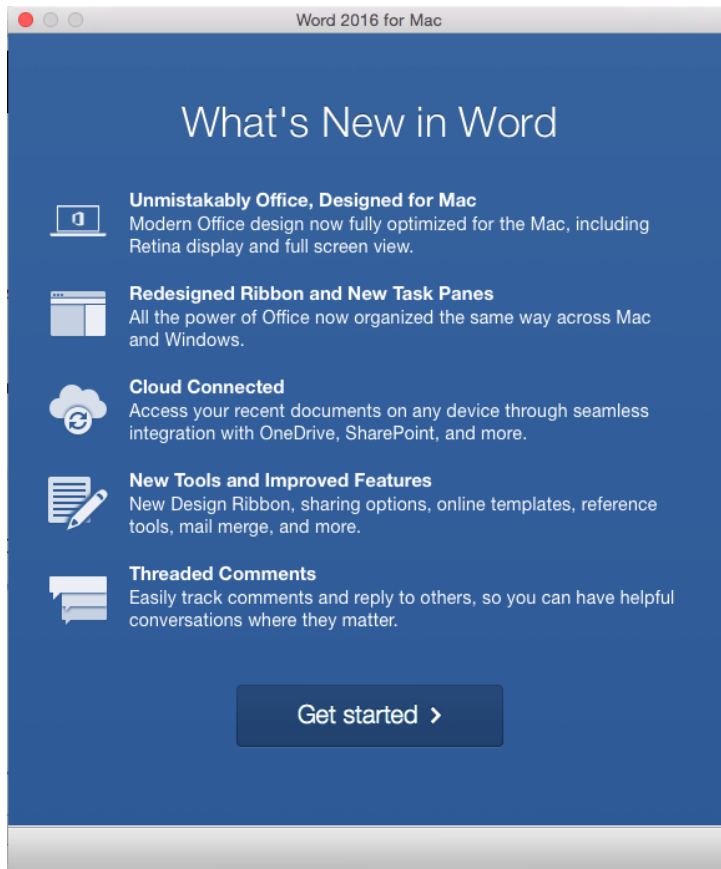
Word 2016 for Mac

What's New in Word

Unmistakably Office, Designed for Mac
Modern Office design now fully optimized for the Mac, including Retina display and full screen view.

Redesigned Ribbon and New Task Panes
All the power of Office now organized the same way across Mac and Windows.

Cloud Connected
Access your recent documents on any device through seamless integration with OneDrive, SharePoint, and more.

New Tools and Improved Features
New Design Ribbon, sharing options, online templates, reference tools, mail merge, and more.

Threaded Comments
Easily track comments and reply to others, so you can have helpful conversations where they matter.

Get started >